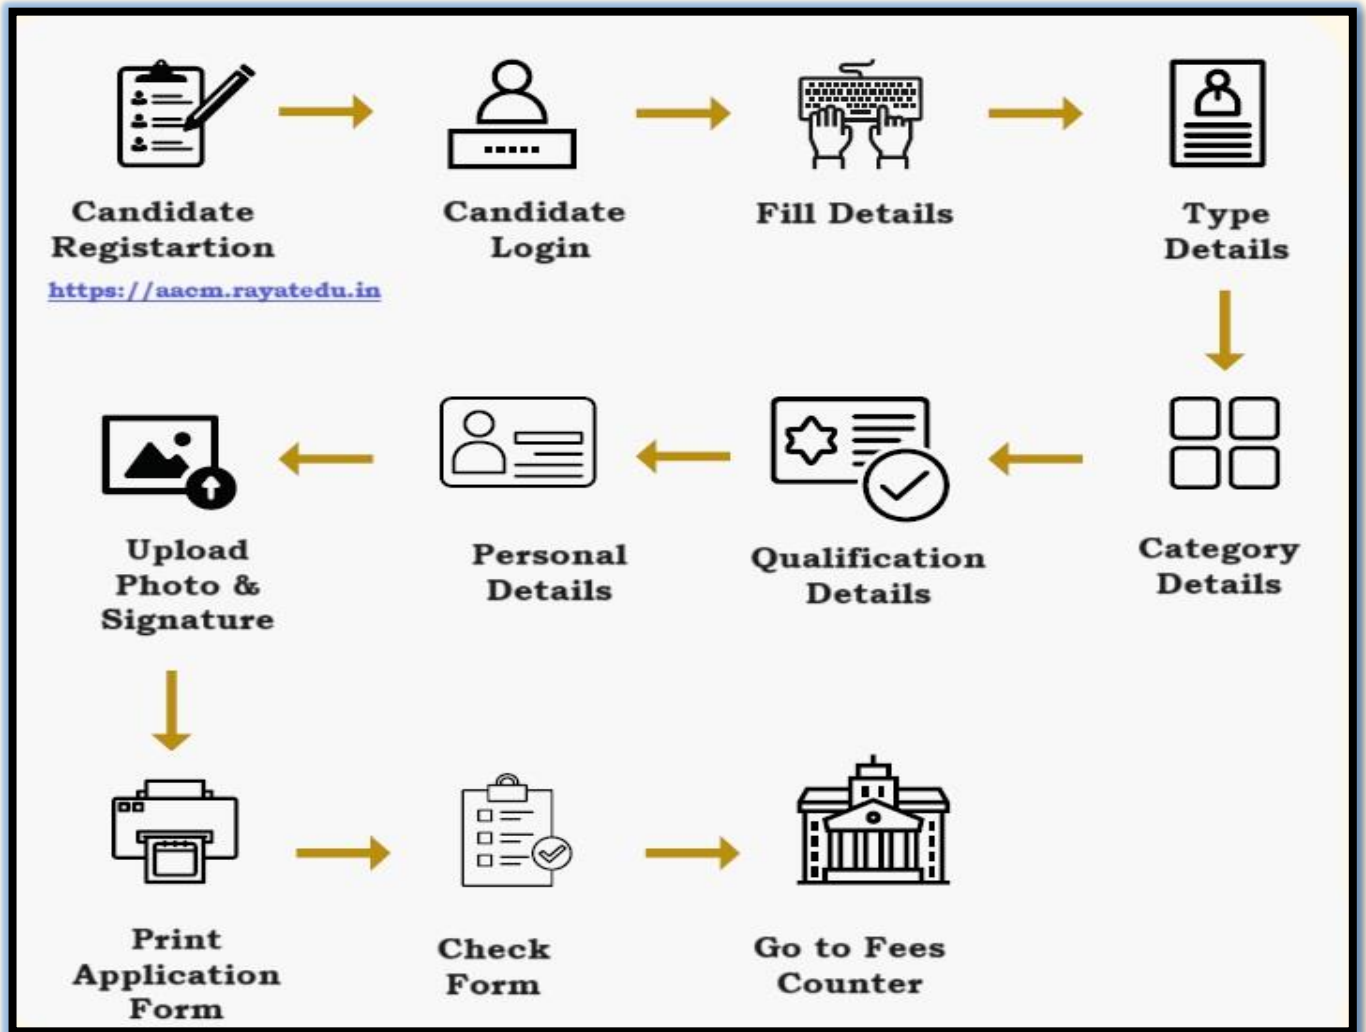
Candidate Registartion
https://aacm.rayatedu.in

Candidate Login

Fill Details

Type Details

Category Details

Qualification Details

Personal Details

Upload Photo & Signature

Print Application Form

Check Form

Go to Fees Counter